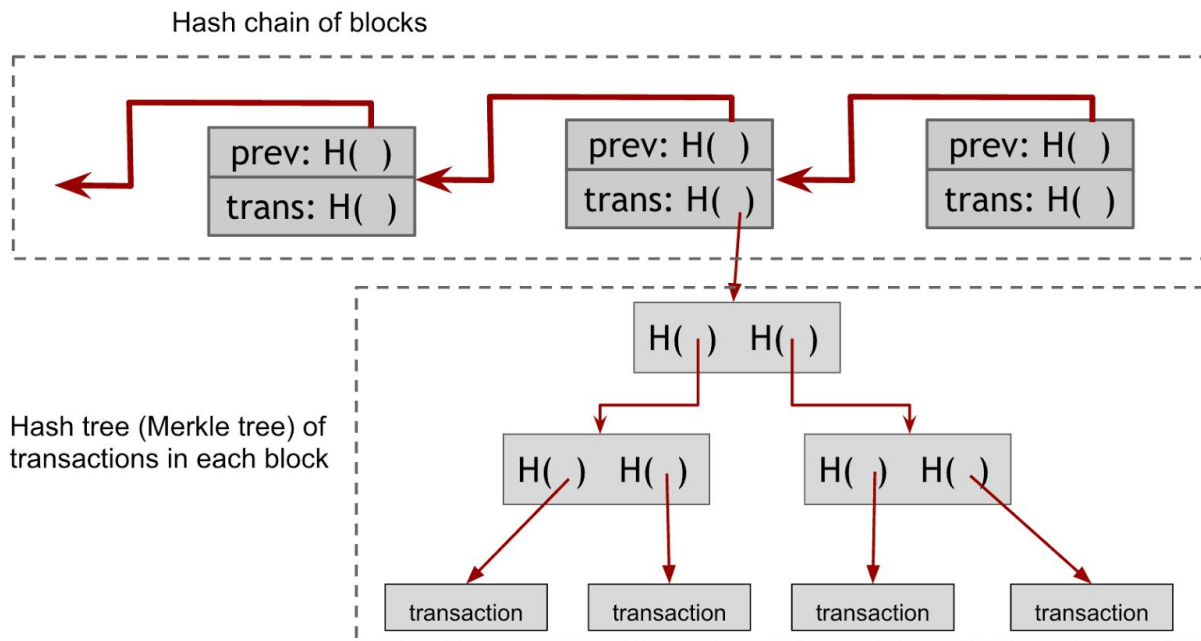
Hash chain of blocks

prev: H( )
trans: H( )

prev: H( )
trans: H( )

prev: H( )
trans: H( )

H( ) H( )

Hash tree (Merkle tree) of transactions in each block

H( ) H( )

H( ) H( )

transaction

transaction

transaction

transaction